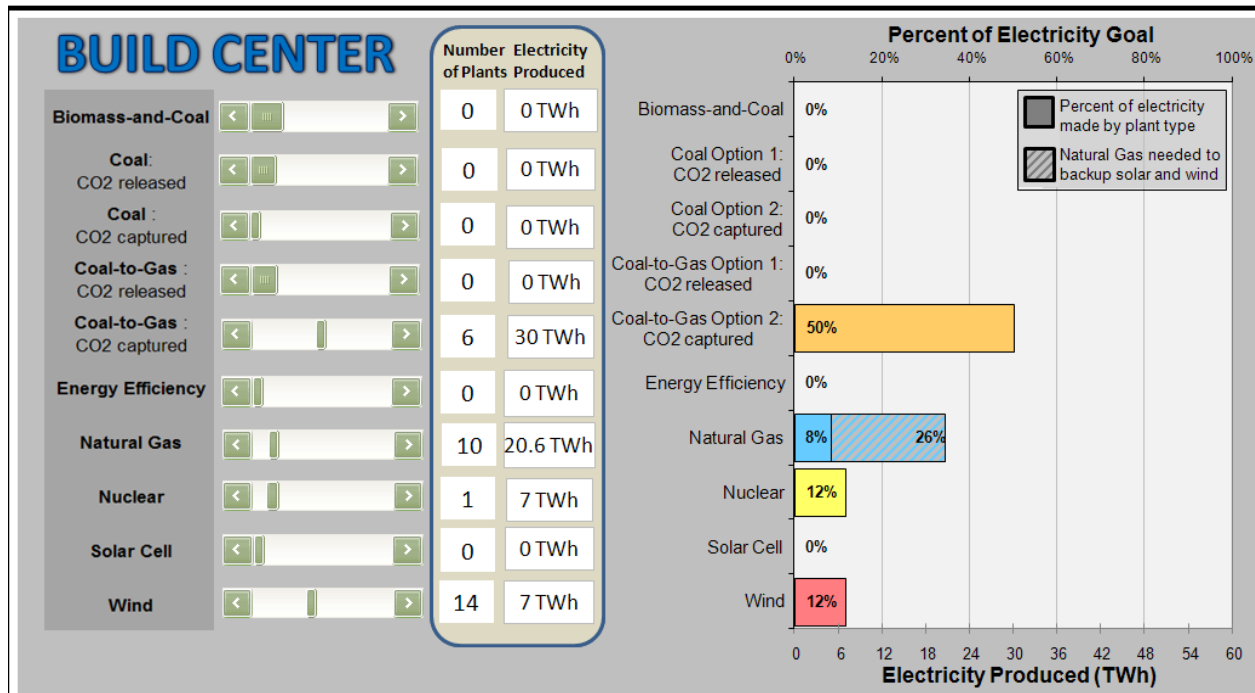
BUILD CENTER

| | Number of Plants | Electricity Produced |
|---|---|---|
| Biomass-and-Coal | 0 | 0 TWh |
| Coal: CO2 released | 0 | 0 TWh |
| Coal : CO2 captured | 0 | 0 TWh |
| Coal-to-Gas : CO2 released | 0 | 0 TWh |
| Coal-to-Gas : CO2 captured | 6 | 30 TWh |
| Energy Efficiency | 0 | 0 TWh |
| Natural Gas | 10 | 20.6 TWh |
| Nuclear | 1 | 7 TWh |
| Solar Cell | 0 | 0 TWh |
| Wind | 14 | 7 TWh |

Percent of Electricity Goal

0% 20% 40% 60% 80% 100%

Percent of electricity made by plant type

Natural Gas needed to backup solar and wind

Biomass-and-Coal 0%

Coal Option 1: CO2 released 0%

Coal Option 2: CO2 captured 0%

Coal-to-Gas Option 1: CO2 released 0%

Coal-to-Gas Option 2: CO2 captured 50%

Energy Efficiency 0%

Natural Gas 8% 26%

Nuclear 12%

Solar Cell 0%

Wind 12%

0 6 12 18 24 30 36 42 48 54 60

Electricity Produced (TWh)